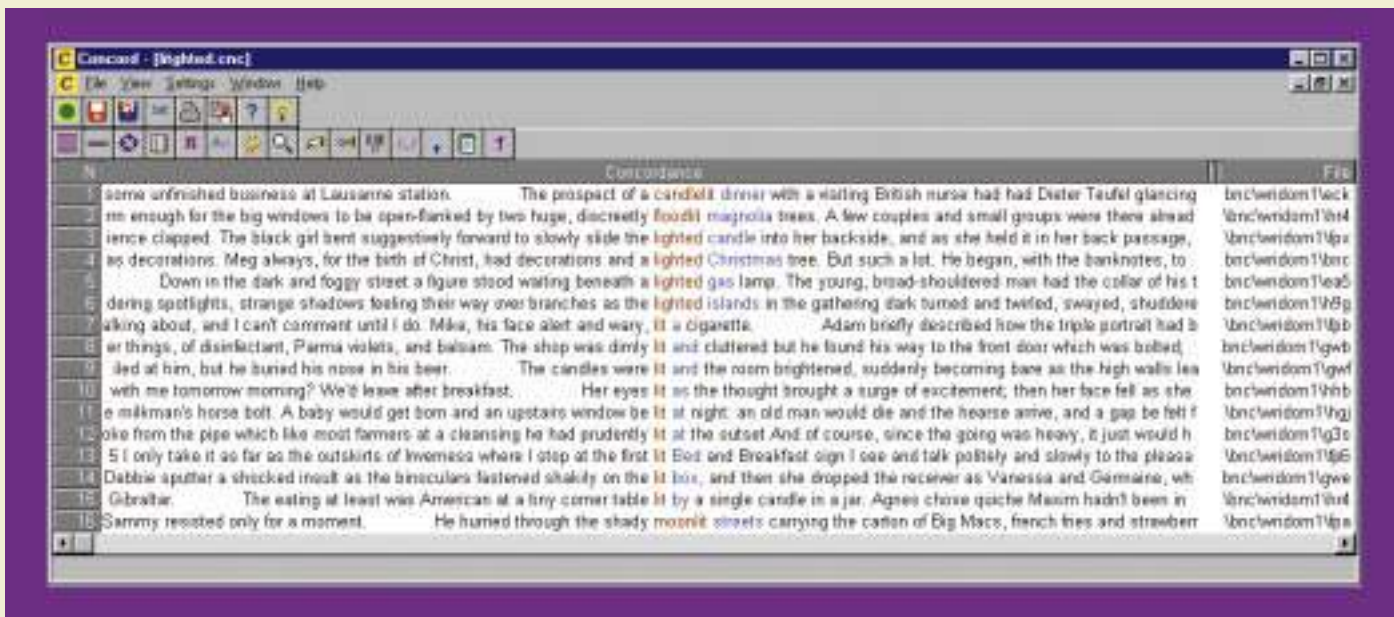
Concord - [lighted.cnc]

File View Settings Window Help

| N | Concordance | File |
|---|---|---|
| 1 | some unfinished business at Lausanne station. The prospect of a candlelit dinner with a visiting British nurse had had Dieter Teufel glancing | bnc\wridom1\eck |
| 2 | rm enough for the big windows to be open-flanked by two huge, discreetly floodlit magnolia trees. A few couples and small groups were there alread | \bnc\wridom1\hr4 |
| 3 | ience clapped. The black girl bent suggestively forward to slowly slide the lighted candle into her backside, and as she held it in her back passage, | \bnc\wridom1\jpx |
| 4 | as decorations. Meg always, for the birth of Christ, had decorations and a lighted Christmas tree. But such a lot. He began, with the banknotes, to | bnc\wridom1\bnc |
| 5 | Down in the dark and foggy street a figure stood waiting beneath a lighted gas lamp. The young, broad-shouldered man had the collar of his t | bnc\wridom1\ea5 |
| 6 | dering spotlights, strange shadows feeling their way over branches as the lighted islands in the gathering dark turned and twirled, swayed, shuddere | bnc\wridom1\h8g |
| 7 | alking about, and I can't comment until I do. Mike, his face alert and wary, lit a cigarette. Adam briefly described how the triple portrait had b | \bnc\wridom1\jpb |
| 8 | er things, of disinfectant, Parma violets, and balsam. The shop was dimly lit and cluttered but he found his way to the front door which was bolted, | bnc\wridom1\gwb |
| 9 | iled at him, but he buried his nose in his beer. The candles were lit and the room brightened, suddenly becoming bare as the high walls lea | \bnc\wridom1\gwf |
| 10 | with me tomorrow morning? We'd leave after breakfast. Her eyes lit as the thought brought a surge of excitement; then her face fell as she | bnc\wridom1\hhb |
| 11 | e milkman's horse bolt. A baby would get born and an upstairs window be lit at night: an old man would die and the hearse arrive, and a gap be felt f | \bnc\wridom1\hgj |
| 12 | oke from the pipe which like most farmers at a cleansing he had prudently lit at the outset And of course, since the going was heavy, it just would h | bnc\wridom1\g3s |
| 13 | S I only take it as far as the outskirts of Inverness where I stop at the first lit Bed and Breakfast sign I see and talk politely and slowly to the pleasa | \bnc\wridom1\jp6 |
| 14 | Debbie sputter a shocked insult as the binoculars fastened shakily on the lit box, and then she dropped the receiver as Vanessa and Germaine, wh | bnc\wridom1\gwe |
| 15 | Gibraltar. The eating at least was American at a tiny corner table lit by a single candle in a jar. Agnes chose quiche Maxim hadn't been in | \bnc\wridom1\hr4 |
| 16 | Sammy resisted only for a moment. He hurried through the shady moonlit streets carrying the carton of Big Macs, french fries and strawberr | \bnc\wridom1\jpa |